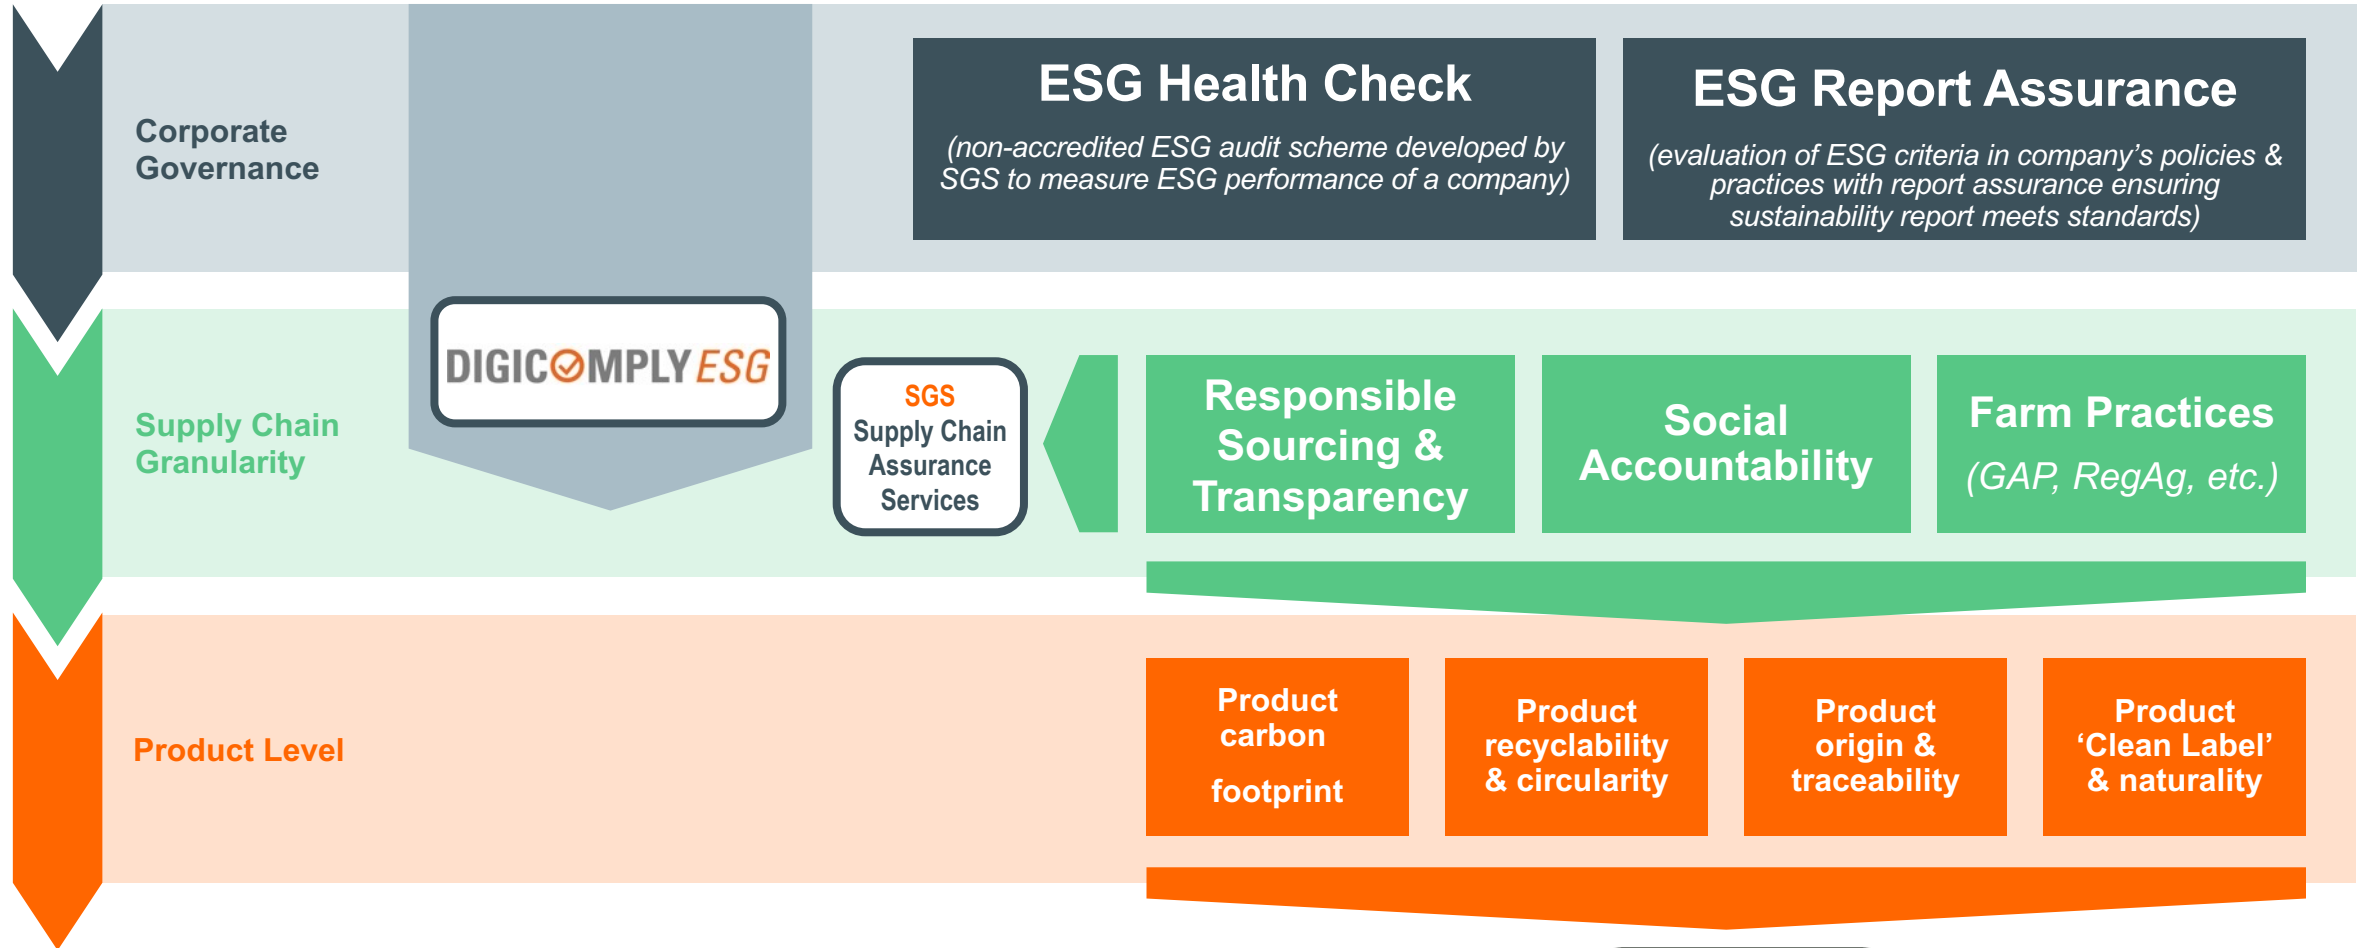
Corporate Governance

ESG Health Check

(non-accredited ESG audit scheme developed by SGS to measure ESG performance of a company)

ESG Report Assurance

(evaluation of ESG criteria in company’s policies & practices with report assurance ensuring sustainability report meets standards)

Supply Chain Granularity

DIGICOMPLY ESG

SGS Supply Chain Assurance Services

Responsible Sourcing & Transparency

Social Accountability

Farm Practices (GAP, RegAg, etc.)

Product Level

Product carbon footprint

Product recyclability & circularity

Product origin & traceability

Product ‘Clean Label’ & naturality